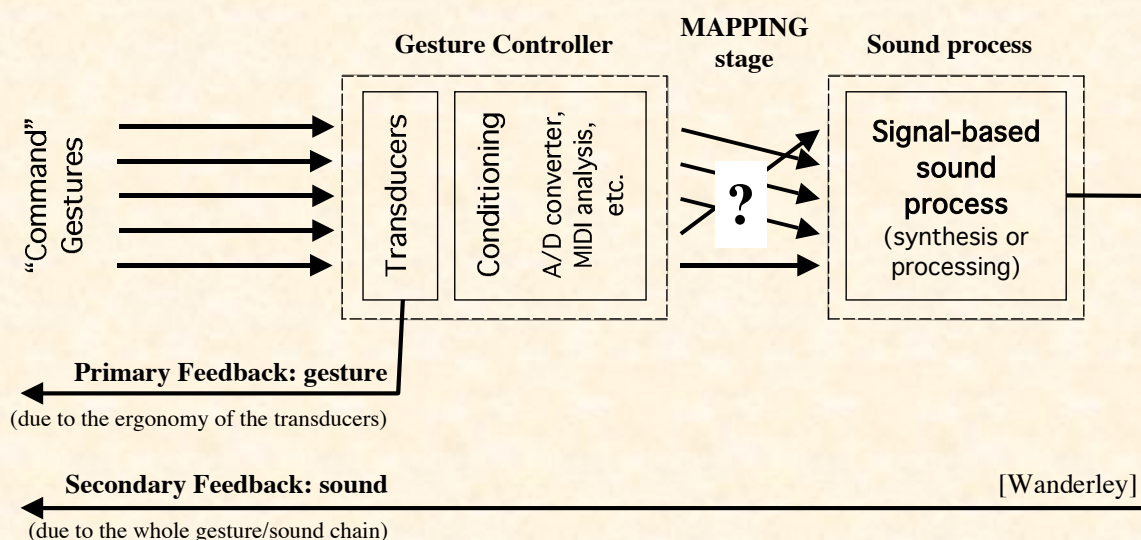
Gesture Controller

MAPPING stage

Sound process

"Command" Gestures

Transducers

Conditioning

A/D converter, MIDI analysis, etc.

?

Signal-based sound process (synthesis or processing)

Primary Feedback: gesture

(due to the ergonomy of the transducers)

Secondary Feedback: sound

[Wanderley]

(due to the whole gesture/sound chain)